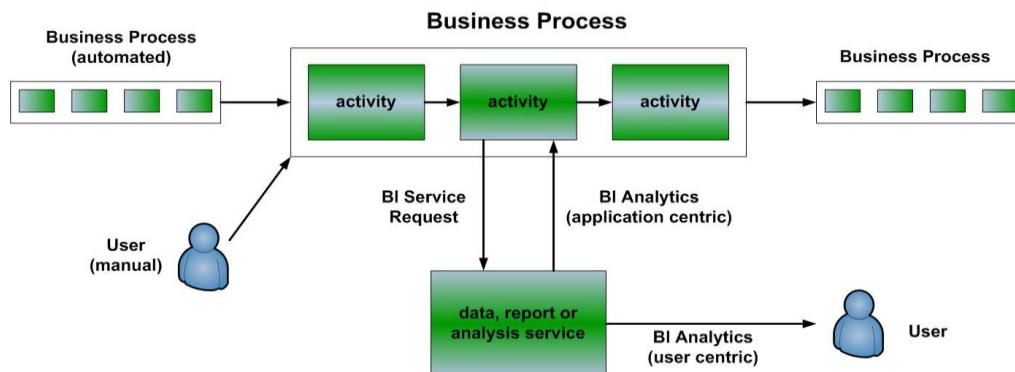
Business Process

Business Process (automated)

activity

activity

activity

Business Process

User (manual)

BI Service Request

BI Analytics (application centric)

data, report or analysis service

BI Analytics (user centric)

User